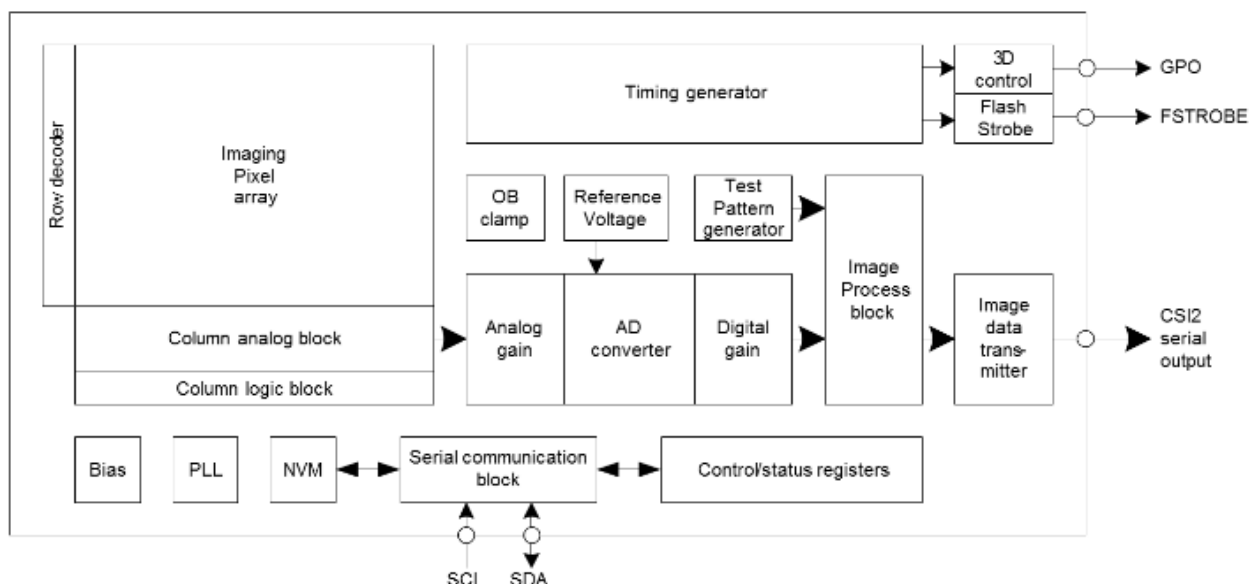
Row decoder

Imaging Pixel array

Column analog block

Column logic block

Timing generator

3D control

Flash Strobe

GPO

FSTROBE

OB clamp

Reference Voltage

Test Pattern generator

Analog gain

AD converter

Digital gain

Image Process block

Image data transmitter

CSI2 serial output

Bias

PLL

NVM

Serial communication block

Control/status registers

SCL

SDA